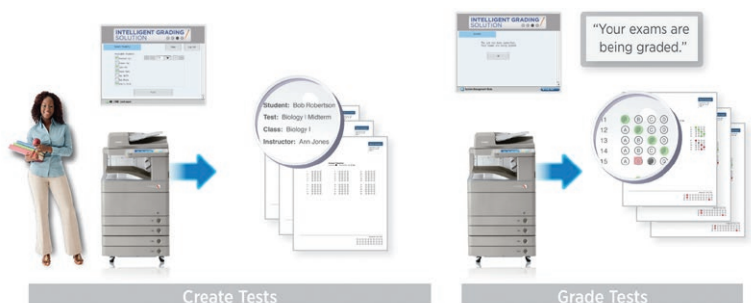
INTELLIGENT GRADING SOLUTION

Student: Bob Robertson
Test: Biology I Midterm
Class: Biology I
Instructor: Ann Jones

INTELLIGENT GRADING SOLUTION

"Your exams are being graded."

11
12
13
14
15

Create Tests

Grade Tests